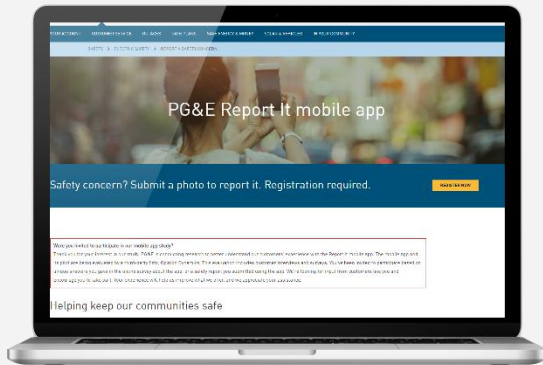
PG&E Report It mobile app

Safety concern? Submit a photo to report it. Registration required.

REGISTER NOW

Were you invited to participate in our mobile app study?

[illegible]

Helping keep our communities safe